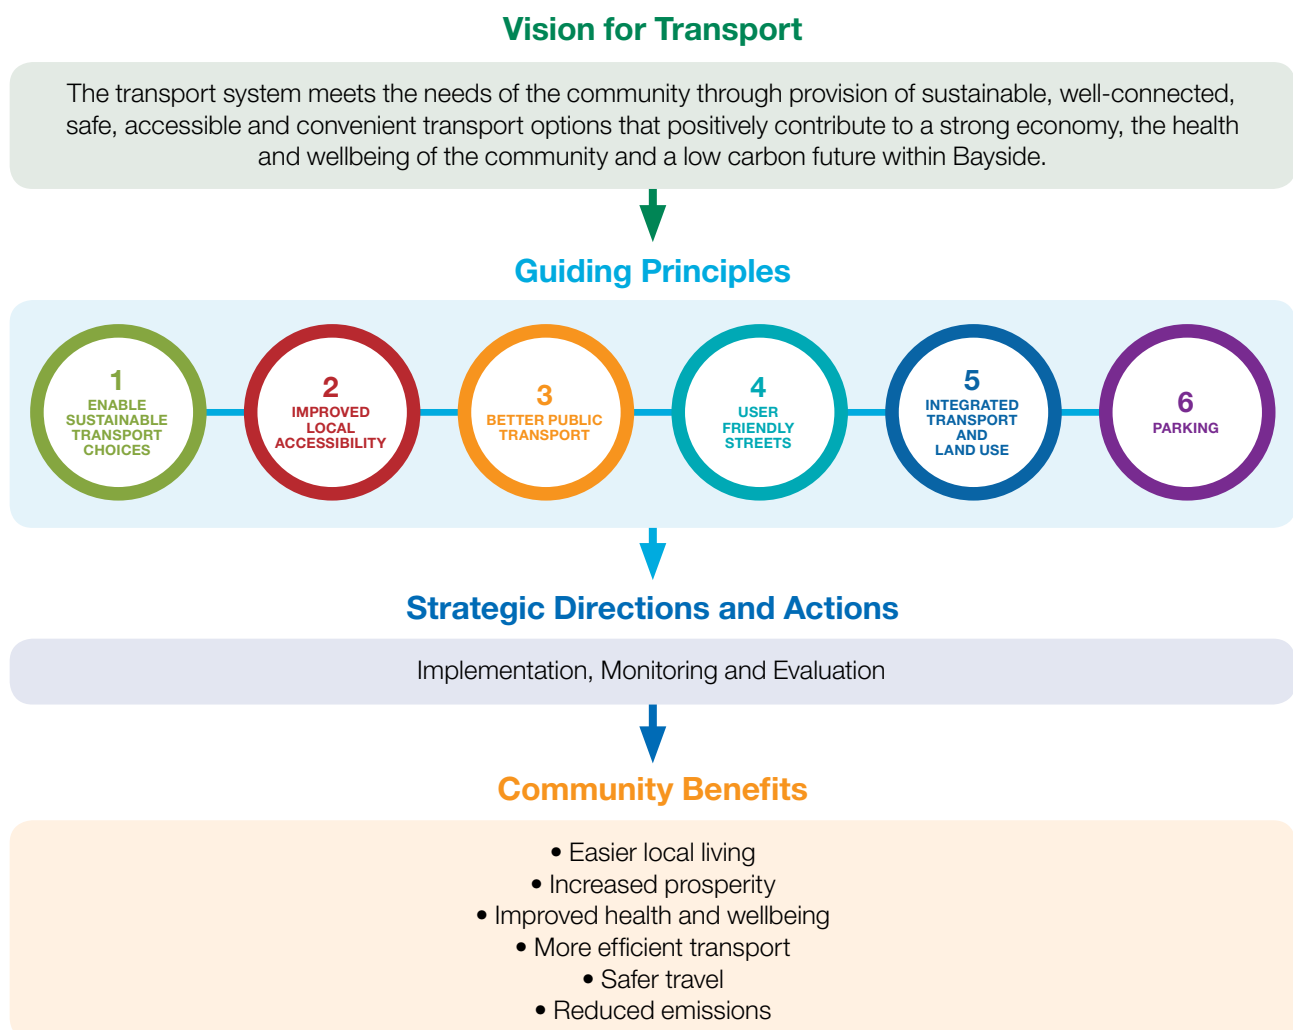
Vision for Transport

The transport system meets the needs of the community through provision of sustainable, well-connected, safe, accessible and convenient transport options that positively contribute to a strong economy, the health and wellbeing of the community and a low carbon future within Bayside.

Guiding Principles

1
ENABLE SUSTAINABLE TRANSPORT CHOICES

2
IMPROVED LOCAL ACCESSIBILITY

3
BETTER PUBLIC TRANSPORT

4
USER FRIENDLY STREETS

5
INTEGRATED TRANSPORT AND LAND USE

6
PARKING

Strategic Directions and Actions

Implementation, Monitoring and Evaluation

Community Benefits

• Easier local living
• Increased prosperity
• Improved health and wellbeing
• More efficient transport
• Safer travel
• Reduced emissions